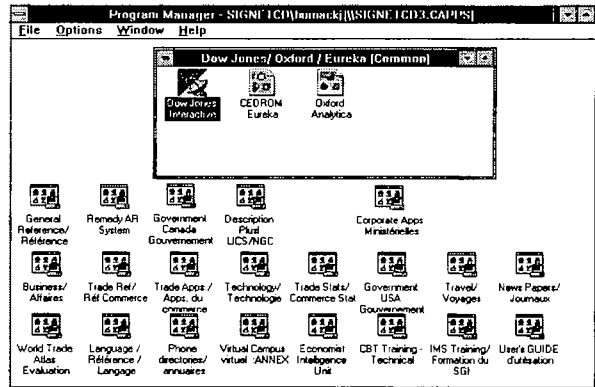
Program Manager - SIGNETCD\bmack(\\SIGNETCD3.CAPPS)

File Options Window Help

Dow Jones/ Oxford / Eureka (Common)

Dow Jones Interactive

CEDROM Eureka

Oxford Analytica

General Reference/ Référence

Remedy AR System

Government Canada Gouvernement

Description Plus! UCS/NGC

Corporate Apps Ministérielles

Business/ Affaires

Trade Ref/ Réf Commerce

Trade Apps./ Apps. du commerce

Technology/ Technologie

Trade Stats/ Commerce Stat

Government USA Gouvernement

Travel/ Voyages

News Papers/ Journaux

World Trade Atlas Evaluation

Language / Référence / Langage

Phone directories/ annuaires

Virtual Campus virtual :ANNEX

Economist Intelligence Unit

CBT Training - Technical

IMS Training/ Formation du SGI

User's GUIDE d'utilisation